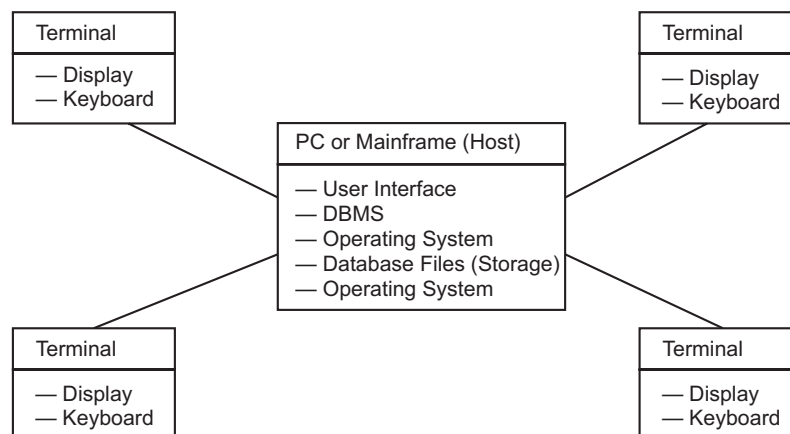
Terminal
— Display
— Keyboard

Terminal
— Display
— Keyboard

PC or Mainframe (Host)
— User Interface
— DBMS
— Operating System
— Database Files (Storage)
— Operating System

Terminal
— Display
— Keyboard

Terminal
— Display
— Keyboard